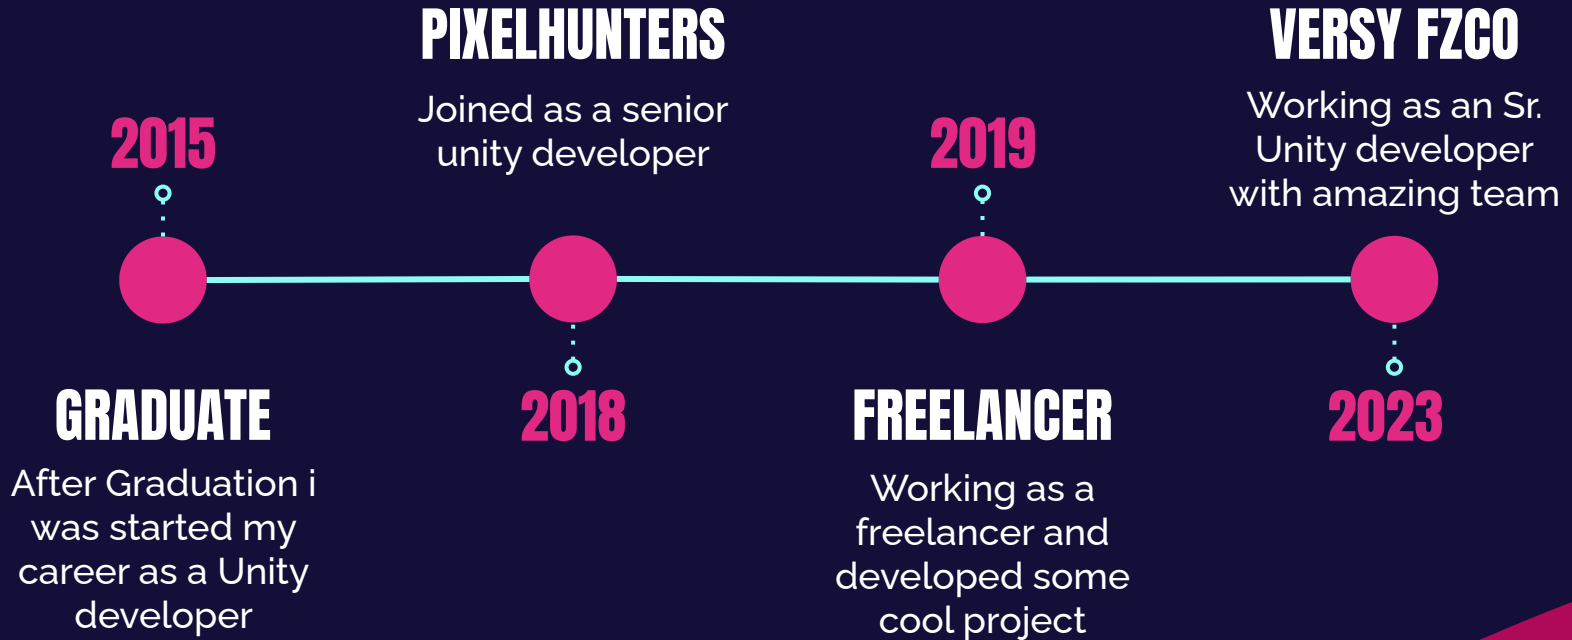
2015

GRADUATE

After Graduation i was started my career as a Unity developer

PIXELHUNTERS

Joined as a senior unity developer

2018

2019

FREELANCER

Working as a freelancer and developed some cool project

VERSY FZCO

Working as an Sr. Unity developer with amazing team

2023